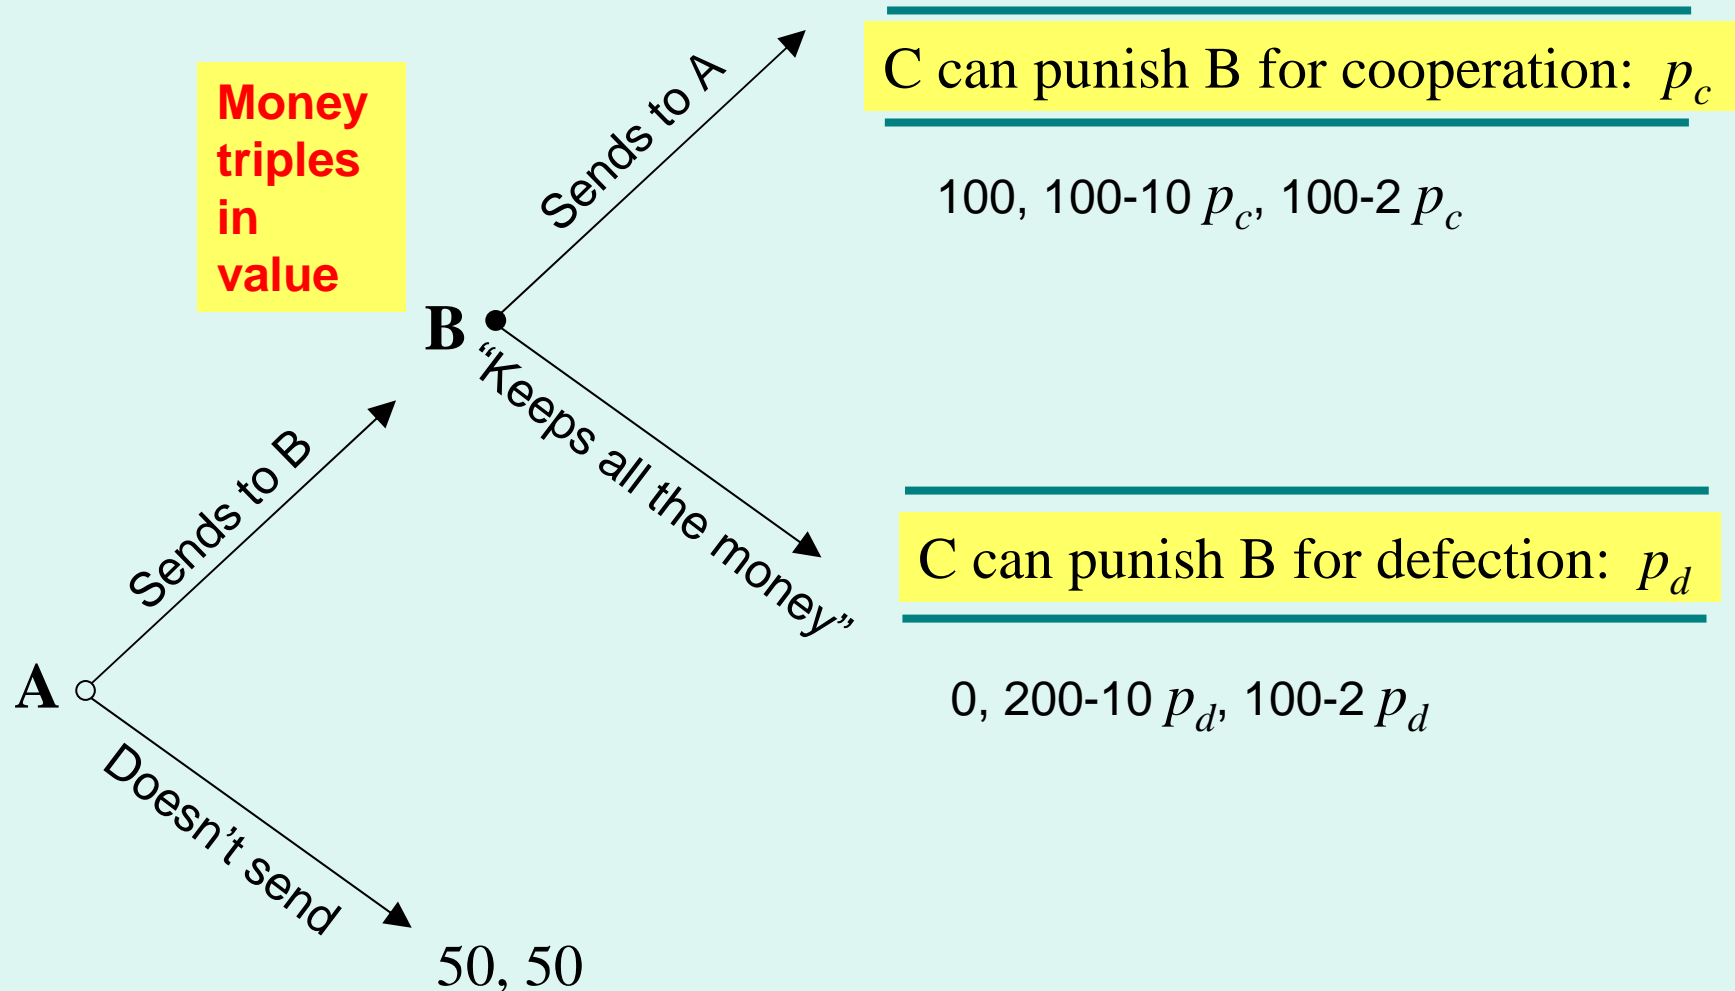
Money triples in value

C can punish B for cooperation: $p_c$

Sends to A

100, 100-10 $p_c$, 100-2 $p_c$

B

"Keeps all the money"

Sends to B

C can punish B for defection: $p_d$

0, 200-10 $p_d$, 100-2 $p_d$

A

Doesn't send

50, 50